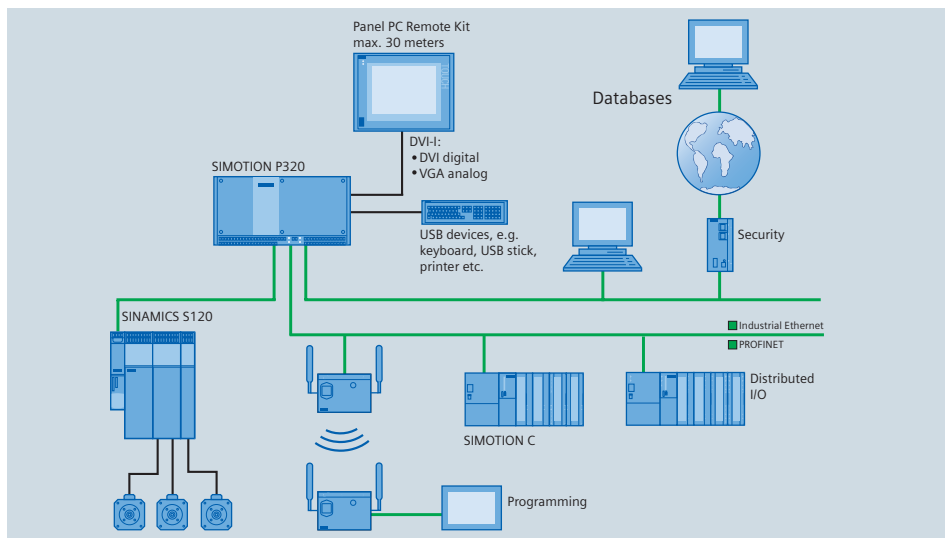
Panel PC Remote Kit
max. 30 meters

Databases

DVI-I:
• DVI digital
• VGA analog

SIMOTION P320

USB devices, e.g. keyboard, USB stick, printer etc.

Security

SINAMICS S120

Industrial Ethernet
PROFINET

Distributed I/O

SIMOTION C

Programming